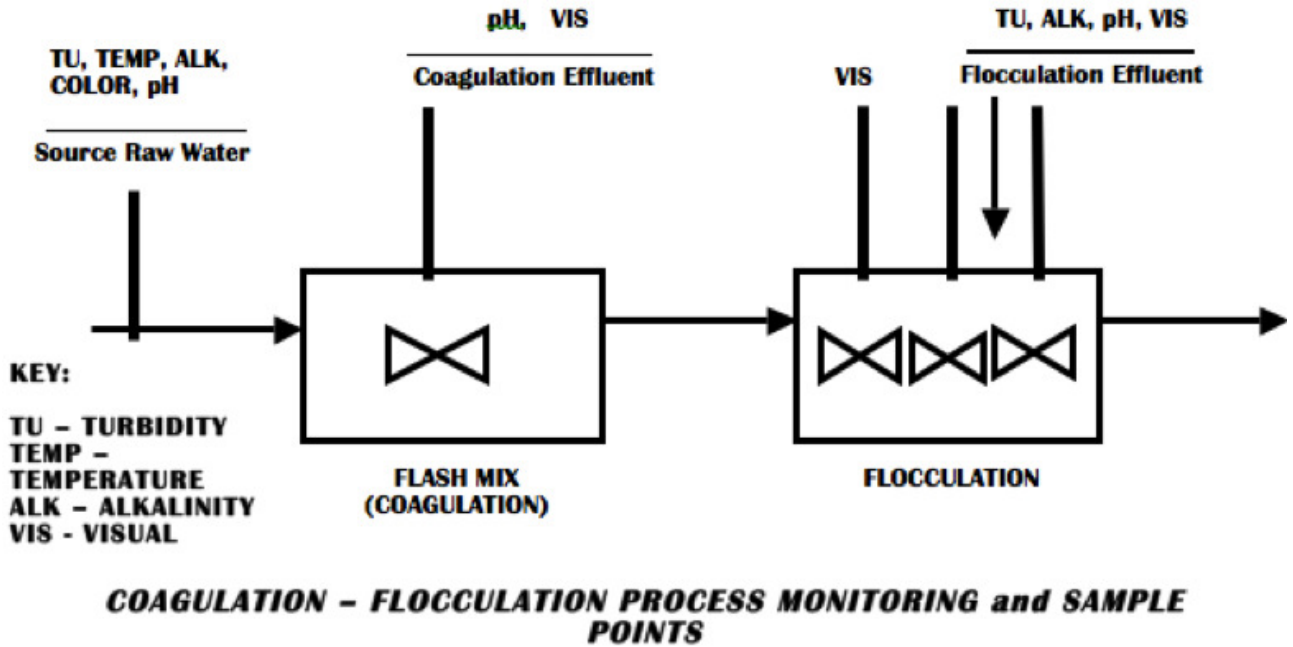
TU, TEMP, ALK, COLOR, pH

Source Raw Water

pH, VIS

Coagulation Effluent

VIS

TU, ALK, pH, VIS

Flocculation Effluent

KEY:

TU – TURBIDITY
TEMP – TEMPERATURE
ALK – ALKALINITY
VIS - VISUAL

FLASH MIX (COAGULATION)

FLOCCULATION

COAGULATION – FLOCCULATION PROCESS MONITORING and SAMPLE POINTS